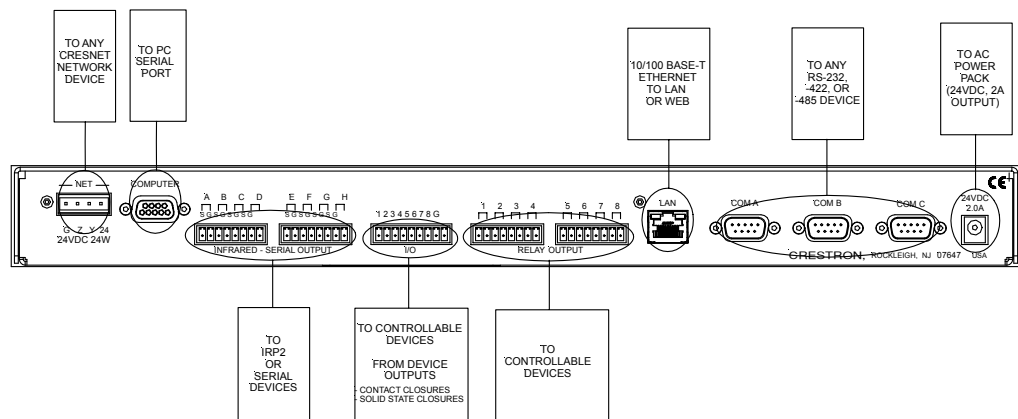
TO ANY CRESNET NETWORK DEVICE

TO PC SERIAL PORT

10/100 BASE-T ETHERNET TO LAN OR WEB

TO ANY RS-232, -422, OR -485 DEVICE

TO AC POWER PACK (24VDC, 2A OUTPUT)

NET

G Z Y 24
24VDC 24W

COMPUTER

A B C D
S G S G S G S G

E F G H
S G S G S G S G

INFRARED - SERIAL OUTPUT

1 2 3 4 5 6 7 8 G

I/O

1 2 3 4

5 6 7 8

RELAY OUTPUT

LAN

COM A

COM B

COM C

CRESTRON, ROCKLEIGH, NJ 07647 USA

CE

24VDC 2.0A

TO IRP2 OR SERIAL DEVICES

TO CONTROLLABLE DEVICES

FROM DEVICE OUTPUTS

- CONTACT CLOSURES
- SOLID STATE CLOSURES

TO CONTROLLABLE DEVICES